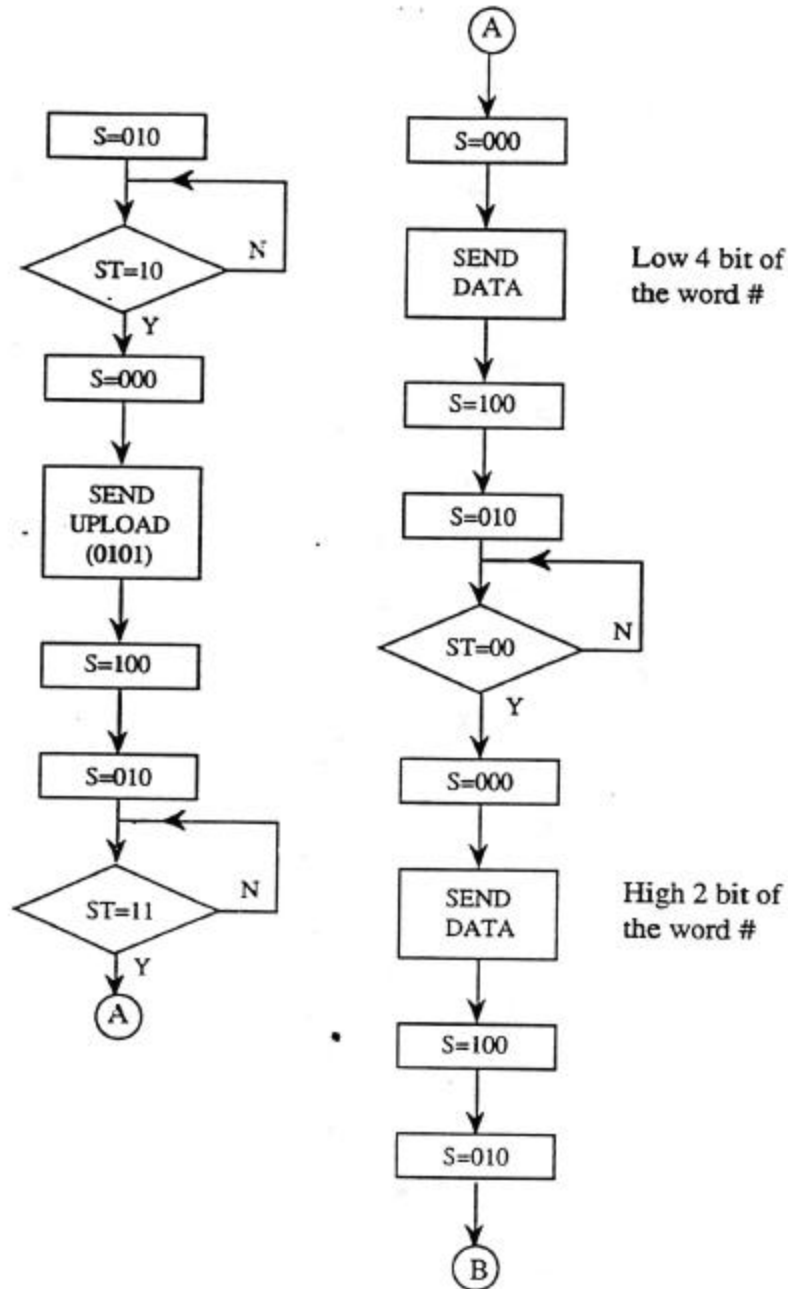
S=010

ST=10

N

Y

S=000

SEND UPLOAD (0101)

S=100

S=010

ST=11

N

Y

A

A

S=000

SEND DATA

Low 4 bit of the word #

S=100

S=010

ST=00

N

Y

S=000

SEND DATA

High 2 bit of the word #

S=100

S=010

B